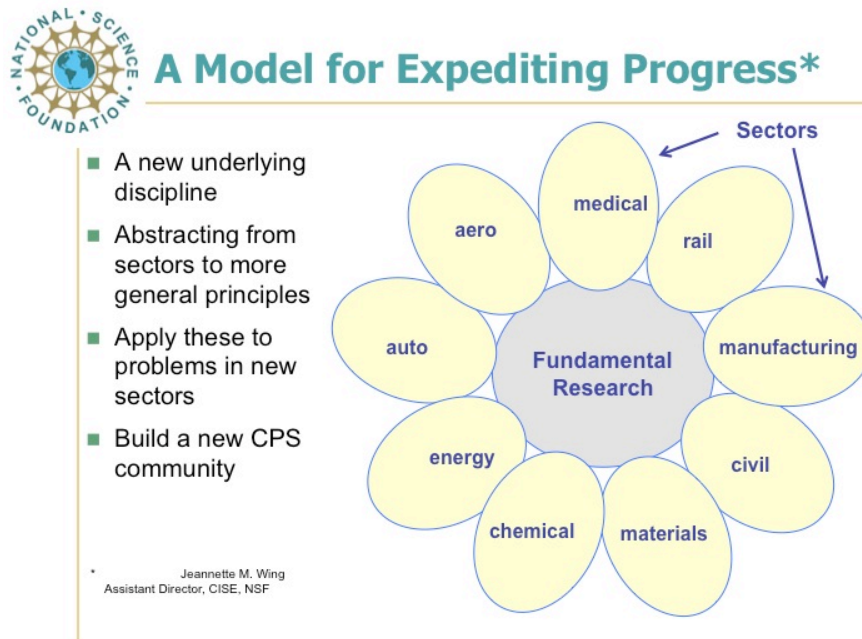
NATIONAL • SCIENCE • FOUNDATION

A Model for Expediting Progress*

- A new underlying discipline
- Abstracting from sectors to more general principles
- Apply these to problems in new sectors
- Build a new CPS community

Sectors

medical

aero

rail

auto

Fundamental Research

manufacturing

energy

civil

chemical

materials

* Jeannette M. Wing
Assistant Director, CISE, NSF